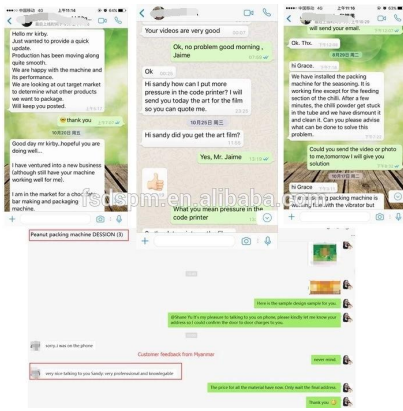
Hello mr kirby.
Just wanted to provide a quick update.
Production has been moving along quite smooth.
We are happy with the machine and its performance.
We are looking at our target market to determine what other products we want to package.
Will keep you posted.

thank you

10月23日 周三

Good day mr kirby,hopeful you are doing well...

I have ventured into a new business (although still have your machine working well for me).

I am in the market for a choc bar making and packaging machine.

Your videos are very good

Ok, no problem good morning , Jaime

Ok

Hi sandy how can I put more pressure in the code printer? I will send you today the art for the film so you can quote me.

10月28日 周五

Hi sandy did you get the art film?

Yes, Mr. Jaime

You mean pressure in the code printer

will send your email.

Ok. Thx.

Hi Grace.

We have installed the packing machine for the seasoning. It is working fine except for the feeding section of the chilli. After a few minutes, the chilli powder get stuck in the tube and we have dismount it and clean it. Can you please advise what can be done to solve this problem.

Could you send the video or photo to me,tomorrow I will give you solution

Hi Grace
packing machine is working fine with the vibrator but

Peanut packing machine DESSION (3)

Here is the sample design sample for you.

sorry..i was on the phone

Customer feedback from Myanmar

very nice talking to you Sandy very professional and knowledgeable

never mind

The price for all the material have now. Only wait the final address.

Thank you

sdspm.en.alibaba.com